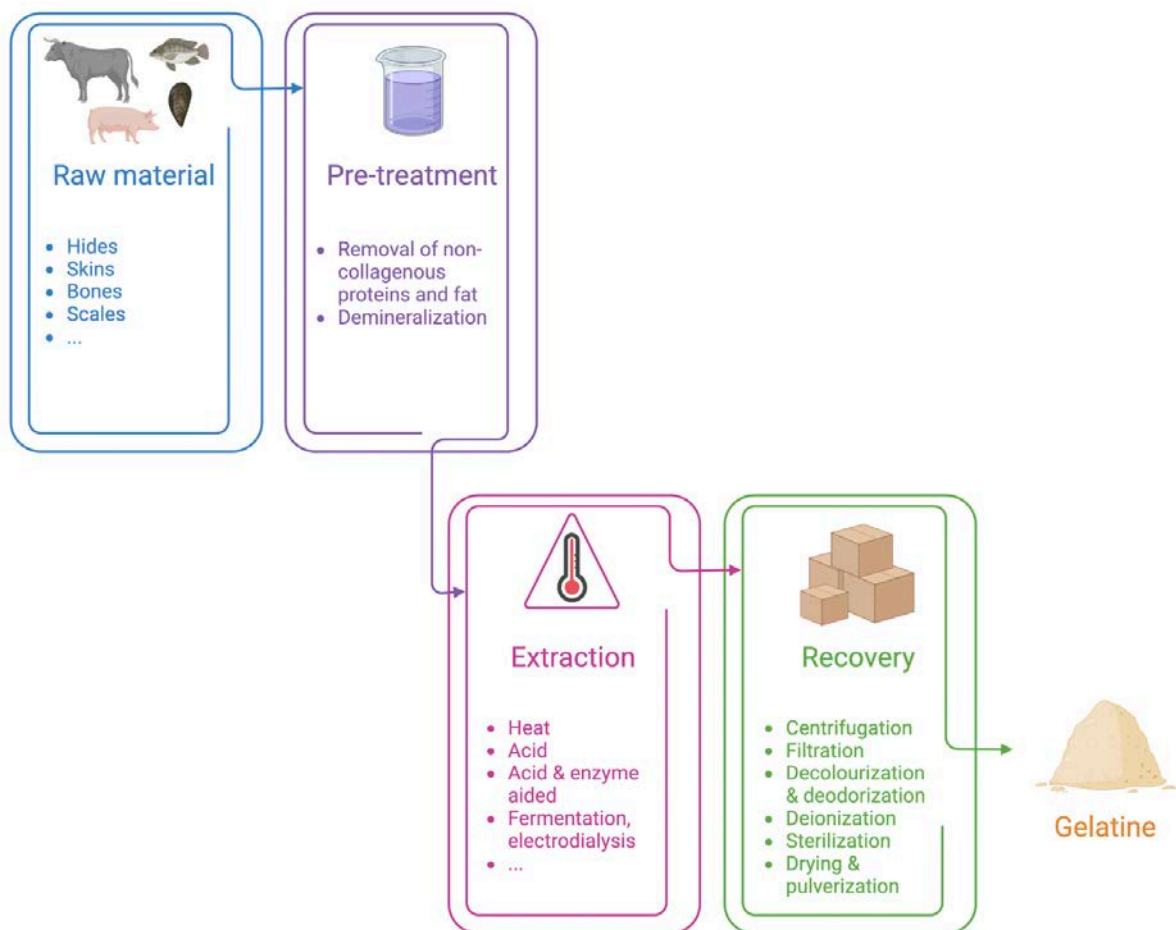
Raw material

- Hides
- Skins
- Bones
- Scales
- ...

Pre-treatment

- Removal of non-collagenous proteins and fat
- Demineralization

Extraction

- Heat
- Acid
- Acid & enzyme aided
- Fermentation, electrodialysis
- ...

Recovery

- Centrifugation
- Filtration
- Decolourization & deodorization
- Deionization
- Sterilization
- Drying & pulverization

Gelatine